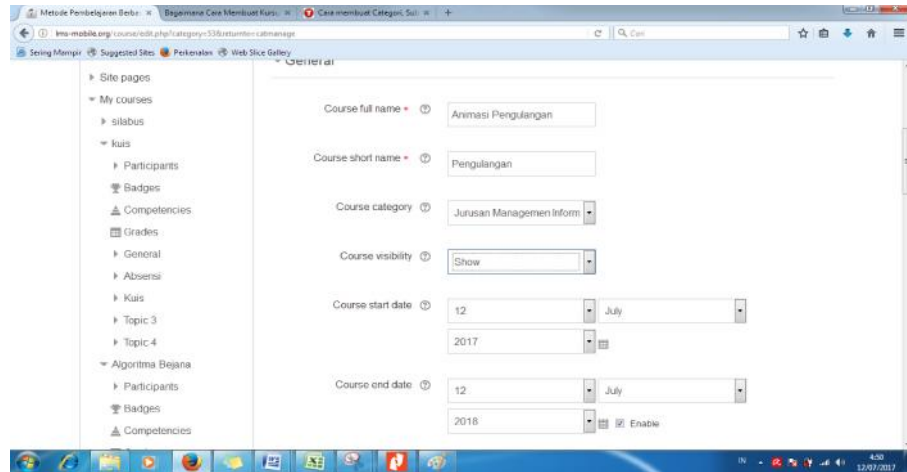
Metode Pembelajaran Berba × | Bagaimana Cara Membuat Kursu × | Cara membuat Categori, Sub × | +

lms-mobile.org/course/edit.php?category=33&returnto=catmanage

Cari

Sering Mampir | Suggested Sites | Perkenalan | Web Slice Gallery

General

Site pages

My courses

silabus

kuis

Participants

Badges

Competencies

Grades

General

Absensi

Kuis

Topic 3

Topic 4

Algoritma Bejana

Participants

Badges

Competencies

Course full name * ⓘ Animasi Pengulangan

Course short name * ⓘ Pengulangan

Course category ⓘ Jurusan Managemen Inform

Course visibility ⓘ Show

Course start date ⓘ 12 July 2017

Course end date ⓘ 12 July 2018 Enable

IN 4:50 12/07/2017